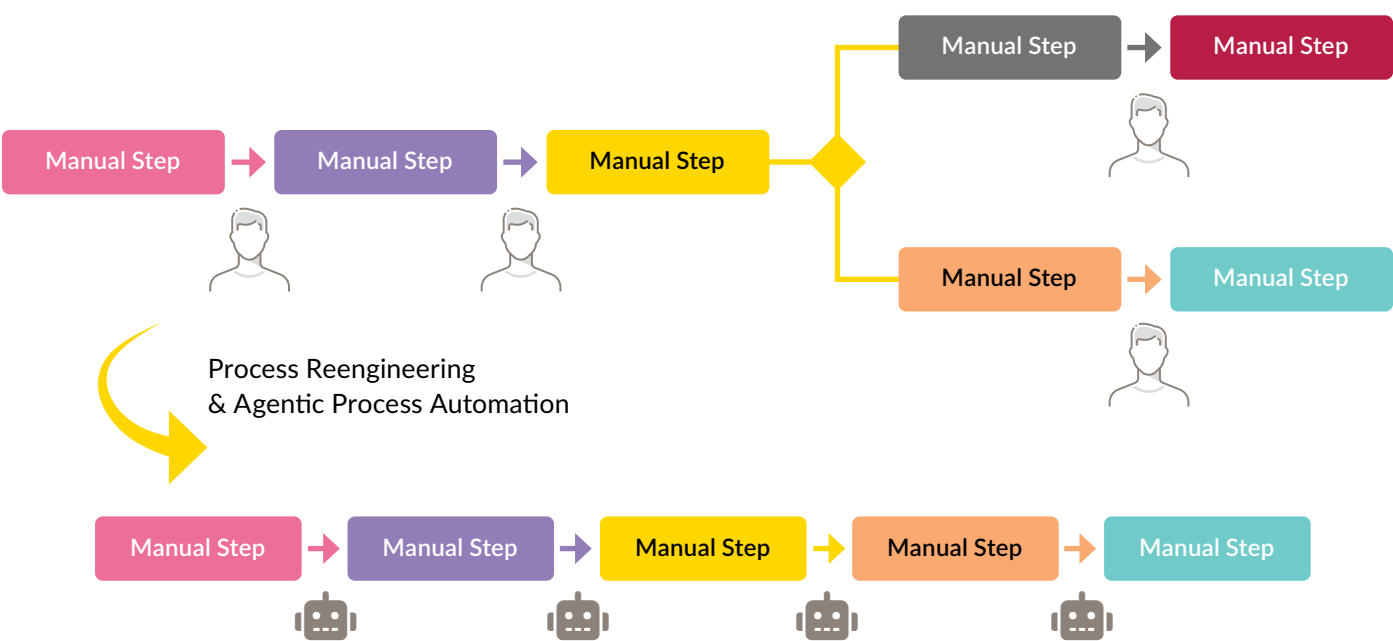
Manual Step

Manual Step

Manual Step

Manual Step

Manual Step

Manual Step

Manual Step

Process Reengineering
& Agentic Process Automation

Manual Step

Manual Step

Manual Step

Manual Step

Manual Step